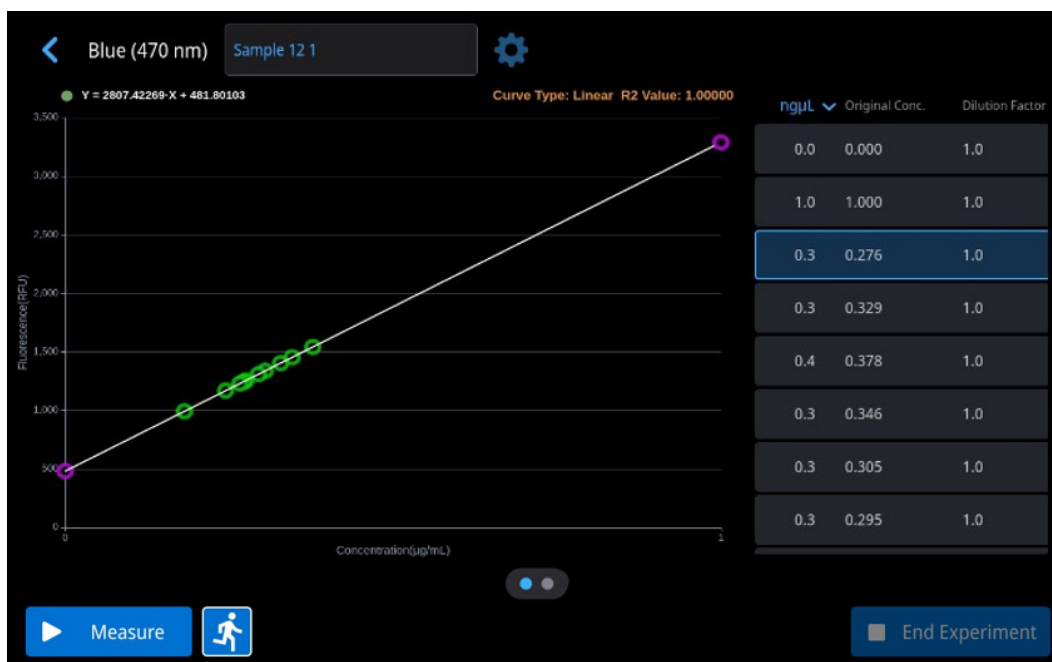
Blue (470 nm) Sample 12 1

Y = 2807.42269·X + 481.80103

Curve Type: Linear R2 Value: 1.00000

3,500
3,000
2,500
2,000
1,500
1,000
500
0

Fluorescence(RFU)

0
1
Concentration(µg/mL)

| ngµL | Original Conc. | Dilution Factor |
|---|---|---|
| 0.0 | 0.000 | 1.0 |
| 1.0 | 1.000 | 1.0 |
| 0.3 | 0.276 | 1.0 |
| 0.3 | 0.329 | 1.0 |
| 0.4 | 0.378 | 1.0 |
| 0.3 | 0.346 | 1.0 |
| 0.3 | 0.305 | 1.0 |
| 0.3 | 0.295 | 1.0 |

Measure

End Experiment